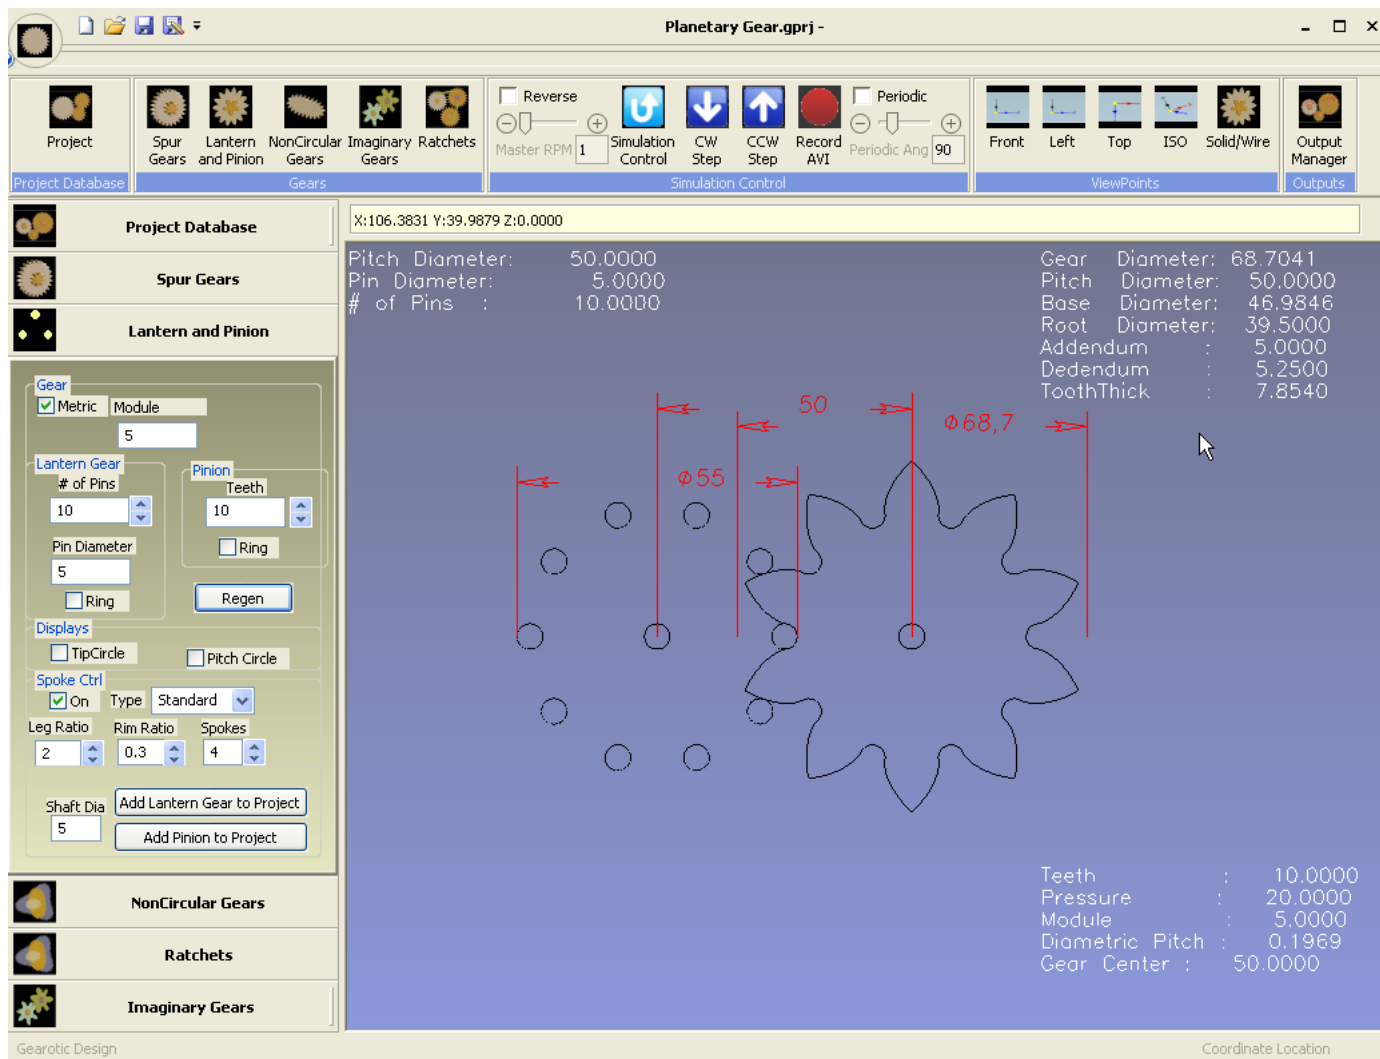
Planetary Gear.gprj -

Project
Project Database

Spur Gears
Lantern and Pinion
NonCircular Gears
Imaginary Gears
Ratchets
Gears

Reverse
Master RPM 1
Simulation Control
CW Step
CCW Step
Record AVI
Periodic
Periodic Ang 90
Simulation Control

Front
Left
Top
ISO
Solid/Wire
ViewPoints

Output Manager
Outputs

Project Database
Spur Gears
Lantern and Pinion

Gear
Metric
Module
5
Lantern Gear
# of Pins
10
Pin Diameter
5
Ring
Pinion
Teeth
10
Ring
Regen
Displays
TipCircle
Pitch Circle
Spoke Ctrl
On
Type
Standard
Leg Ratio
2
Rim Ratio
0.3
Spokes
4
Shaft Dia
5
Add Lantern Gear to Project
Add Pinion to Project

NonCircular Gears
Ratchets
Imaginary Gears

X:106.3831 Y:39.9879 Z:0.0000

Pitch Diameter: 50.0000
Pin Diameter: 5.0000
# of Pins : 10.0000

Gear Diameter: 68.7041
Pitch Diameter: 50.0000
Base Diameter: 46.9846
Root Diameter: 39.5000
Addendum : 5.0000
Dedendum : 5.2500
ToothThick : 7.8540

50
$\phi$68,7
$\phi$55

Teeth : 10.0000
Pressure : 20.0000
Module : 5.0000
Diametric Pitch : 0.1969
Gear Center : 50.0000

Gearotic Design
Coordinate Location